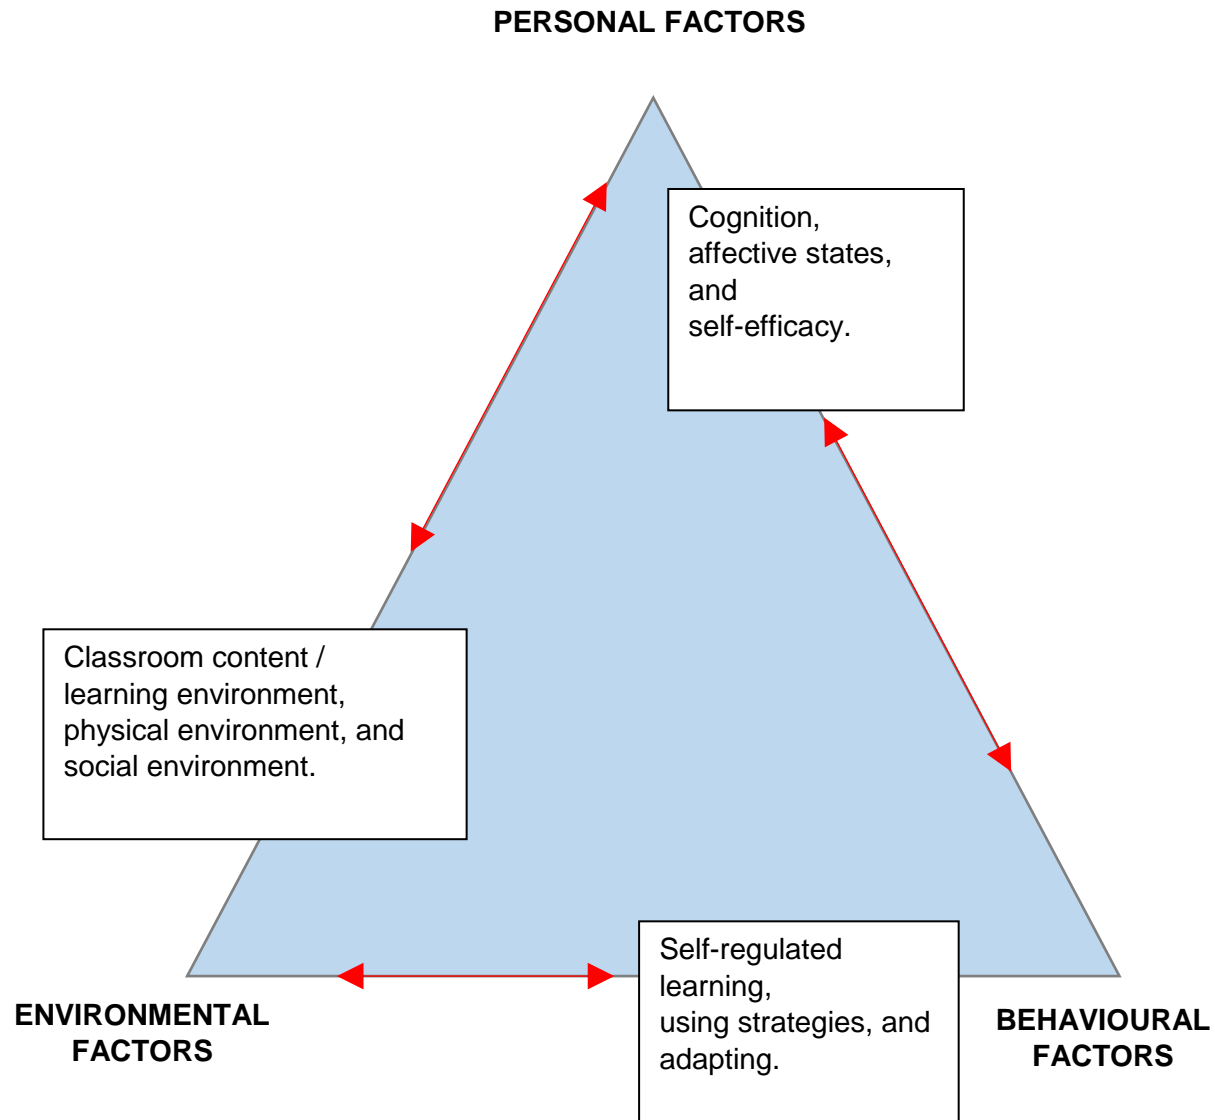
PERSONAL FACTORS

Cognition, affective states, and self-efficacy.

Classroom content / learning environment, physical environment, and social environment.

Self-regulated learning, using strategies, and adapting.

ENVIRONMENTAL FACTORS

BEHAVIOURAL FACTORS